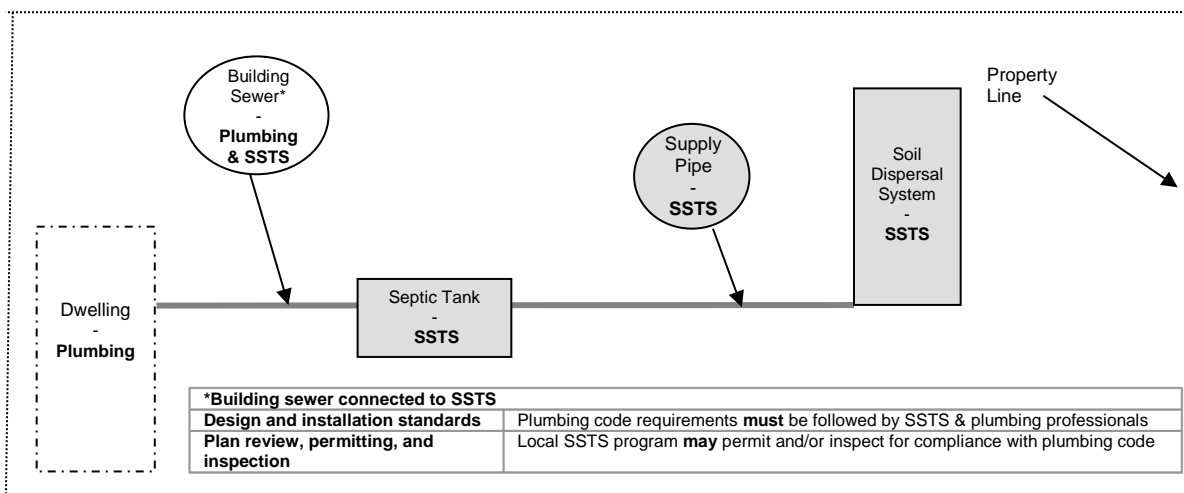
Building Sewer*
-
Plumbing & SSTS

Property Line

Supply Pipe
-
SSTS

Soil Dispersal System
-
SSTS

Dwelling
-
Plumbing

Septic Tank
-
SSTS

| *Building sewer connected to SSTS | |
|---|---|
| Design and installation standards | Plumbing code requirements **must** be followed by SSTS & plumbing professionals |
| Plan review, permitting, and inspection | Local SSTS program **may** permit and/or inspect for compliance with plumbing code |